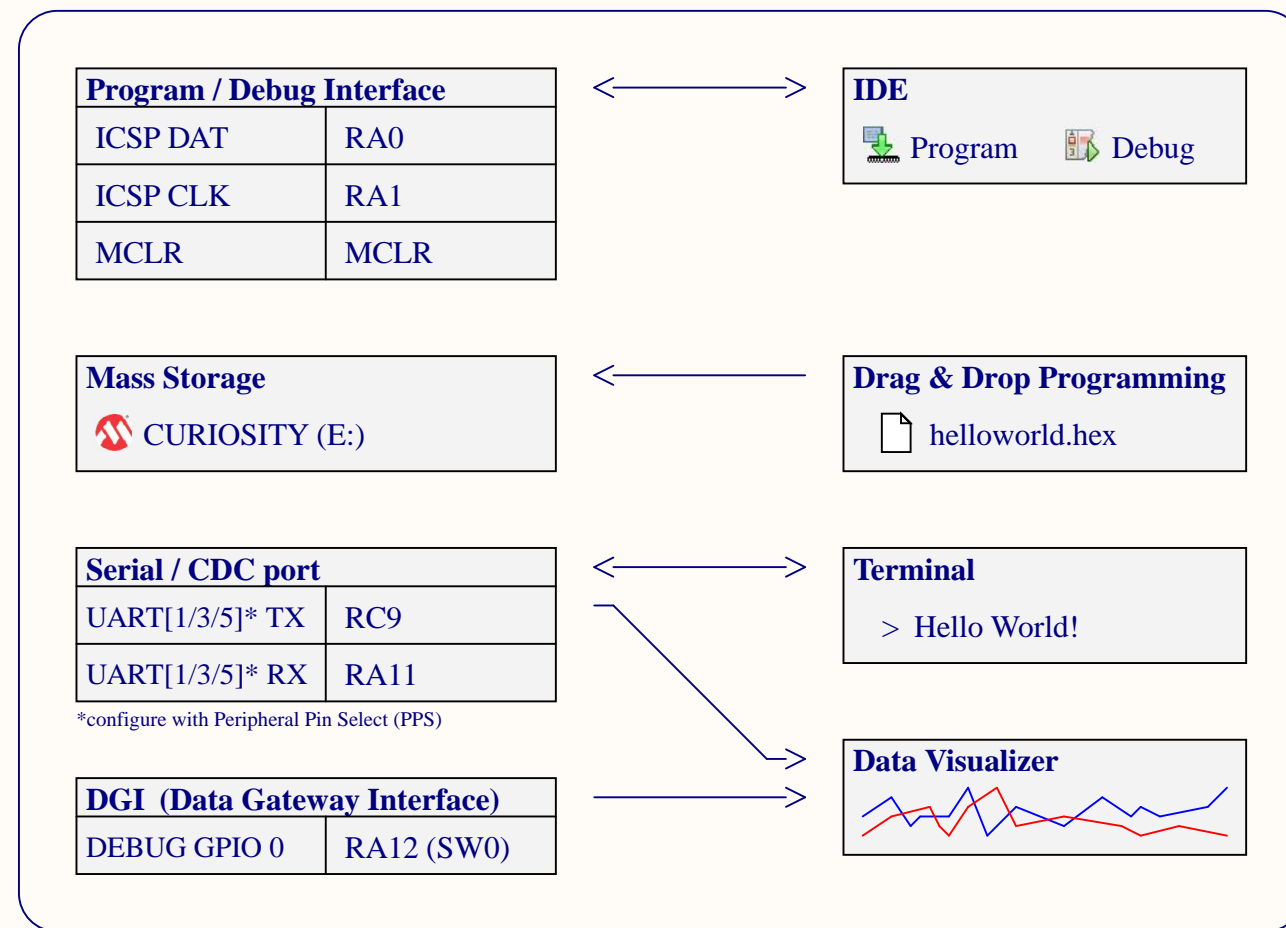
| Program / Debug Interface | |
|---|---|
| ICSP DAT | RA0 |
| ICSP CLK | RA1 |
| MCLR | MCLR |

IDE
Program Debug

Mass Storage
CURIOSITY (E:)

Drag & Drop Programming
helloworld.hex

| Serial / CDC port | |
|---|---|
| UART[1/3/5]* TX | RC9 |
| UART[1/3/5]* RX | RA11 |

*configure with Peripheral Pin Select (PPS)

Terminal
> Hello World!

| DGI (Data Gateway Interface) | |
|---|---|
| DEBUG GPIO 0 | RA12 (SW0) |

Data Visualizer